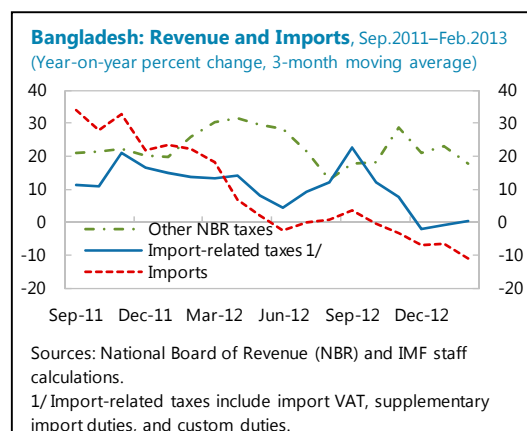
**Bangladesh: Revenue and Imports**, Sep.2011–Feb.2013
(Year-on-year percent change, 3-month moving average)

40
30
20
10
0
-10
-20

40
30
20
10
0
-10
-20

Other NBR taxes
Import-related taxes 1/
Imports

Sep-11 Dec-11 Mar-12 Jun-12 Sep-12 Dec-12

Sources: National Board of Revenue (NBR) and IMF staff calculations.
1/ Import-related taxes include import VAT, supplementary import duties, and custom duties.